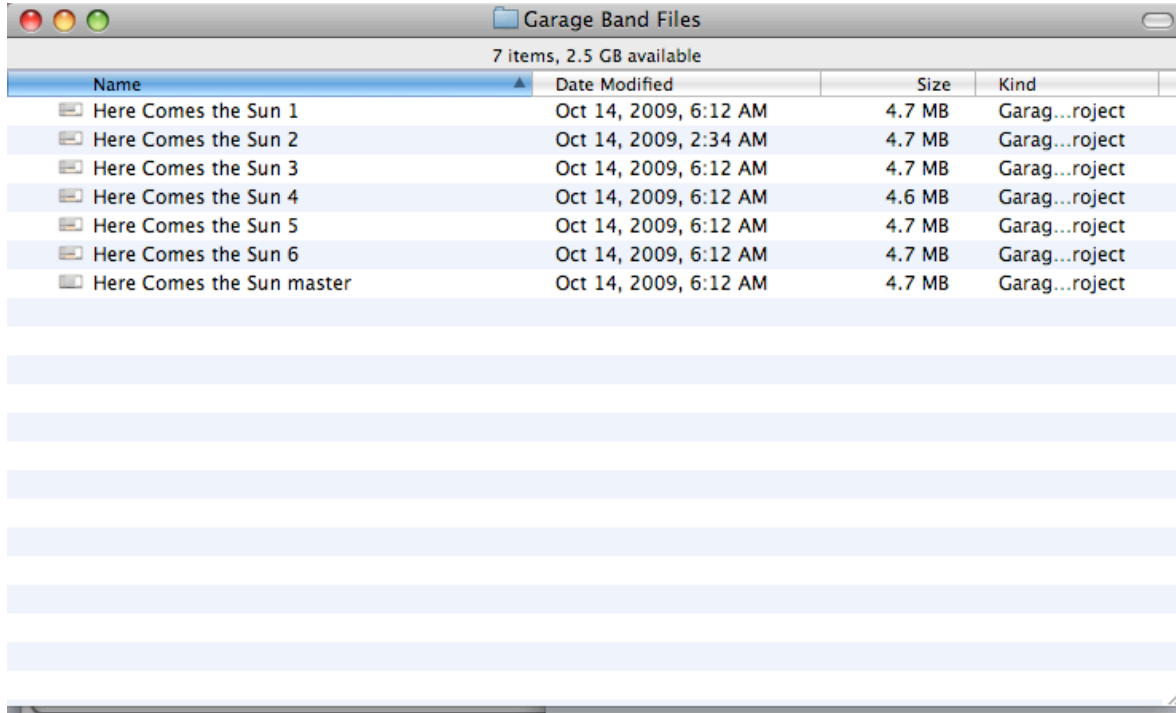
Garage Band Files

7 items, 2.5 GB available

| Name | Date Modified | Size | Kind |
|---|---|---|---|
| Here Comes the Sun 1 | Oct 14, 2009, 6:12 AM | 4.7 MB | Garag…roject |
| Here Comes the Sun 2 | Oct 14, 2009, 2:34 AM | 4.7 MB | Garag…roject |
| Here Comes the Sun 3 | Oct 14, 2009, 6:12 AM | 4.7 MB | Garag…roject |
| Here Comes the Sun 4 | Oct 14, 2009, 6:12 AM | 4.6 MB | Garag…roject |
| Here Comes the Sun 5 | Oct 14, 2009, 6:12 AM | 4.7 MB | Garag…roject |
| Here Comes the Sun 6 | Oct 14, 2009, 6:12 AM | 4.7 MB | Garag…roject |
| Here Comes the Sun master | Oct 14, 2009, 6:12 AM | 4.7 MB | Garag…roject |